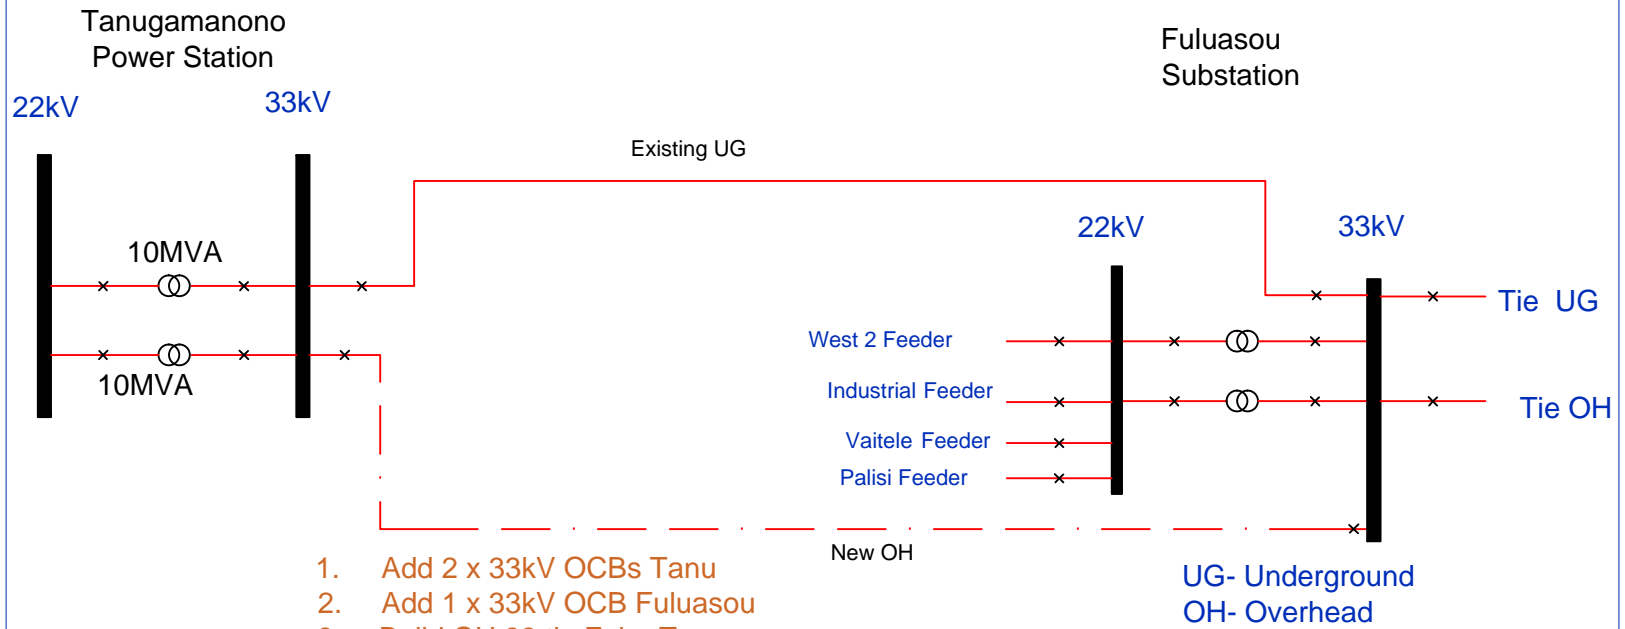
Tanugamanono Power Station

22kV

33kV

Fuluasou Substation

Existing UG

10MVA

10MVA

22kV

33kV

Tie UG

West 2 Feeder

Industrial Feeder

Vaitele Feeder

Palisi Feeder

Tie OH

New OH

1. Add 2 x 33kV OCBs Tanu
2. Add 1 x 33kV OCB Fuluasou
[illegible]

UG- Underground
OH- Overhead